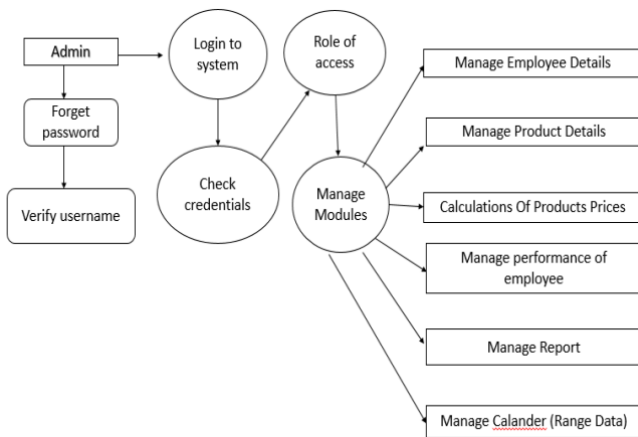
Admin

Forget password

Verify username

Login to system

Check credentials

Role of access

Manage Modules

Manage Employee Details

Manage Product Details

Calculations Of Products Prices

Manage performance of employee

Manage Report

Manage Calander (Range Data)